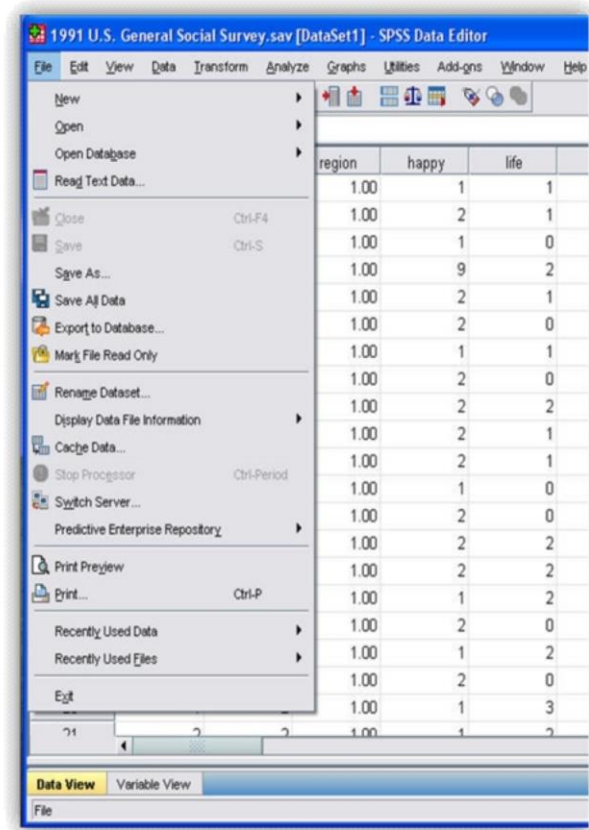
1991 U.S. General Social Survey.sav [DataSet1] - SPSS Data Editor

File Edit View Data Transform Analyze Graphs Utilities Add-ons Window Help

New
Open
Open Database
Read Text Data...
Close Ctrl-F4
Save Ctrl-S
Save As...
Save All Data
Export to Database...
Mark File Read Only
Rename Dataset...
Display Data File Information
Cache Data...
Stop Processor Ctrl-Period
Switch Server...
Predictive Enterprise Repository
Print Preview
Print... Ctrl-P
Recently Used Data
Recently Used Files
Exit

| region | happy | life |
|---|---|---|
| 1.00 | 1 | 1 |
| 1.00 | 2 | 1 |
| 1.00 | 1 | 0 |
| 1.00 | 9 | 2 |
| 1.00 | 2 | 1 |
| 1.00 | 2 | 0 |
| 1.00 | 1 | 1 |
| 1.00 | 2 | 0 |
| 1.00 | 2 | 2 |
| 1.00 | 2 | 1 |
| 1.00 | 2 | 1 |
| 1.00 | 1 | 0 |
| 1.00 | 2 | 0 |
| 1.00 | 2 | 2 |
| 1.00 | 2 | 2 |
| 1.00 | 1 | 2 |
| 1.00 | 2 | 0 |
| 1.00 | 1 | 2 |
| 1.00 | 2 | 0 |
| 1.00 | 1 | 3 |
| 1.00 | 1 | 2 |

21 2 2

Data View Variable View

File